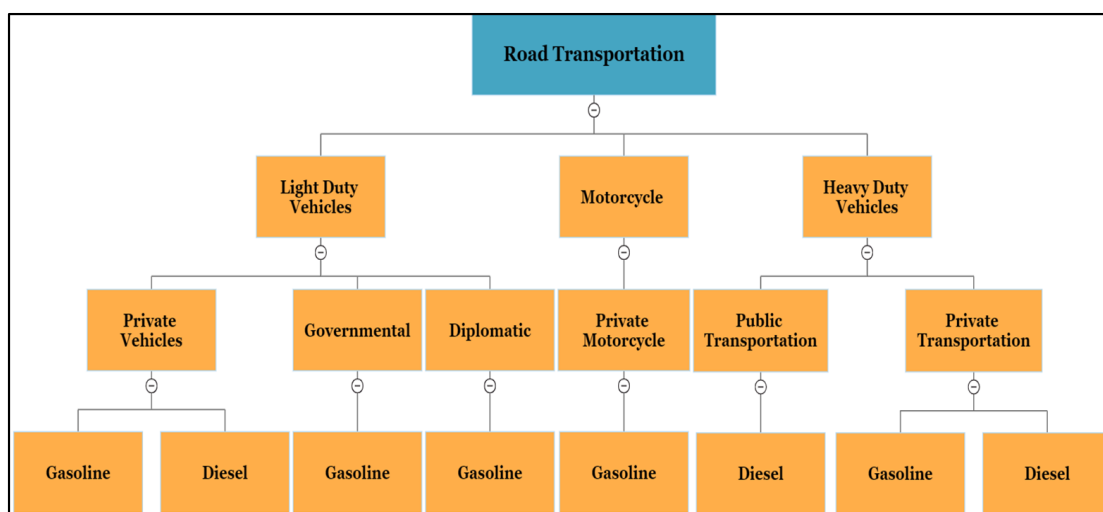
Road Transportation

Light Duty Vehicles

Motorcycle

Heavy Duty Vehicles

Private Vehicles

Governmental

Diplomatic

Private Motorcycle

Public Transportation

Private Transportation

Gasoline

Diesel

Gasoline

Gasoline

Gasoline

Diesel

Gasoline

Diesel